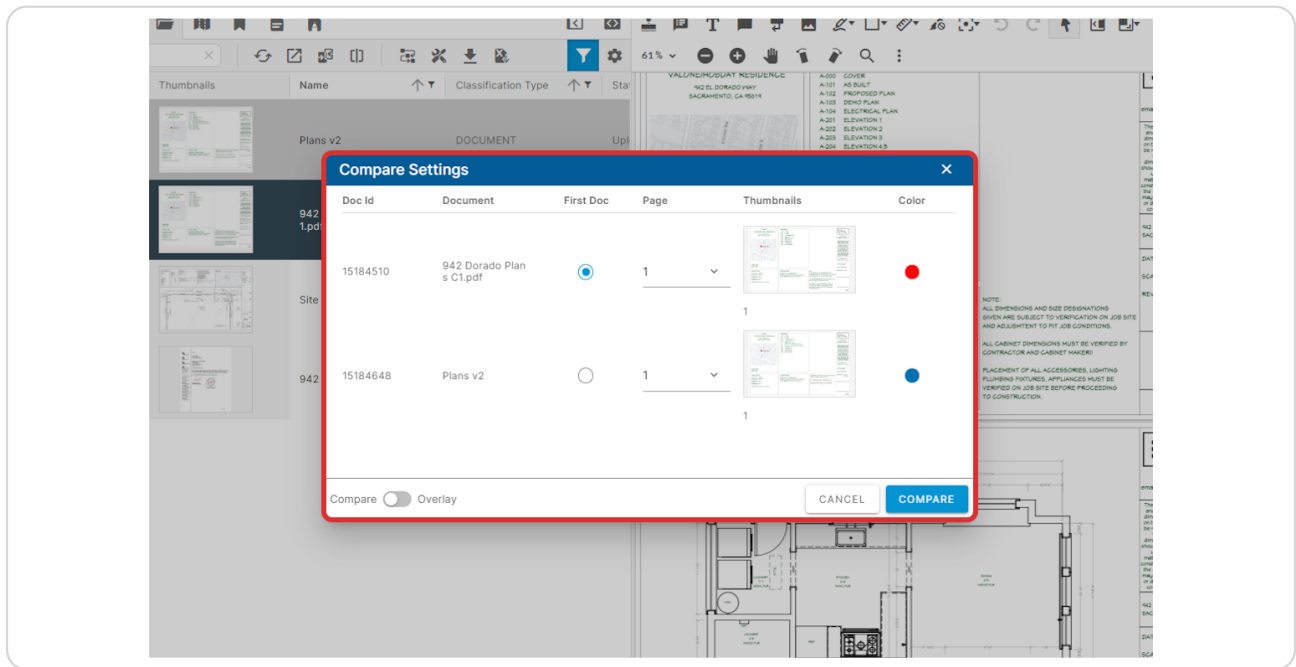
61 %

Thumbnails | Name | Classification Type | Sta

Plans v2 | DOCUMENT | Up

942 1.pdf

Site

942

VALONE/HOBDAY RESIDENCE
942 EL DORADO WAY
SACRAMENTO, CA 95819

A-000 COVER
A-101 AS BUILT
A-102 PROPOSED PLAN
A-103 DEMO PLAN
A-104 ELECTRICAL PLAN
A-201 ELEVATION 1
A-202 ELEVATION 2
A-203 ELEVATION 3
A-204 ELEVATION 4.5

Compare Settings

| Doc Id | Document | First Doc | Page | Thumbnails | Color |
|---|---|---|---|---|---|
| 15184510 | 942 Dorado Plans C1.pdf | | 1 | 1 | |
| 15184648 | Plans v2 | | 1 | 1 | |

Compare Overlay

CANCEL COMPARE

NOTE:
ALL DIMENSIONS AND SIZE DESIGNATIONS GIVEN ARE SUBJECT TO VERIFICATION ON JOB SITE AND ADJUSTMENT TO FIT JOB CONDITIONS.

ALL CABINET DIMENSIONS MUST BE VERIFIED BY CONTRACTOR AND CABINET MAKER!

PLACEMENT OF ALL ACCESSORIES, LIGHTING PLUMBING FIXTURES, APPLIANCES MUST BE VERIFIED ON JOB SITE BEFORE PROCEEDING TO CONSTRUCTION.

942
DAT
SCA
REV
942
SAC
DAT